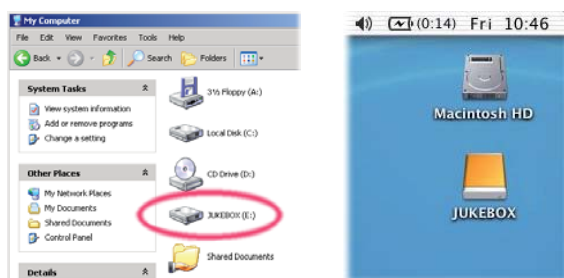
My Computer

File Edit View Favorites Tools Help

Back Search Folders

System Tasks

View system information
Add or remove programs
Change a setting

Other Places

My Network Places
My Documents
Shared Documents
Control Panel

Details

3½ Floppy (A:)

Local Disk (C:)

CD Drive (D:)

JUKEBOX (E:)

Shared Documents

(0:14) Fri 10:46

Macintosh HD

JUKEBOX